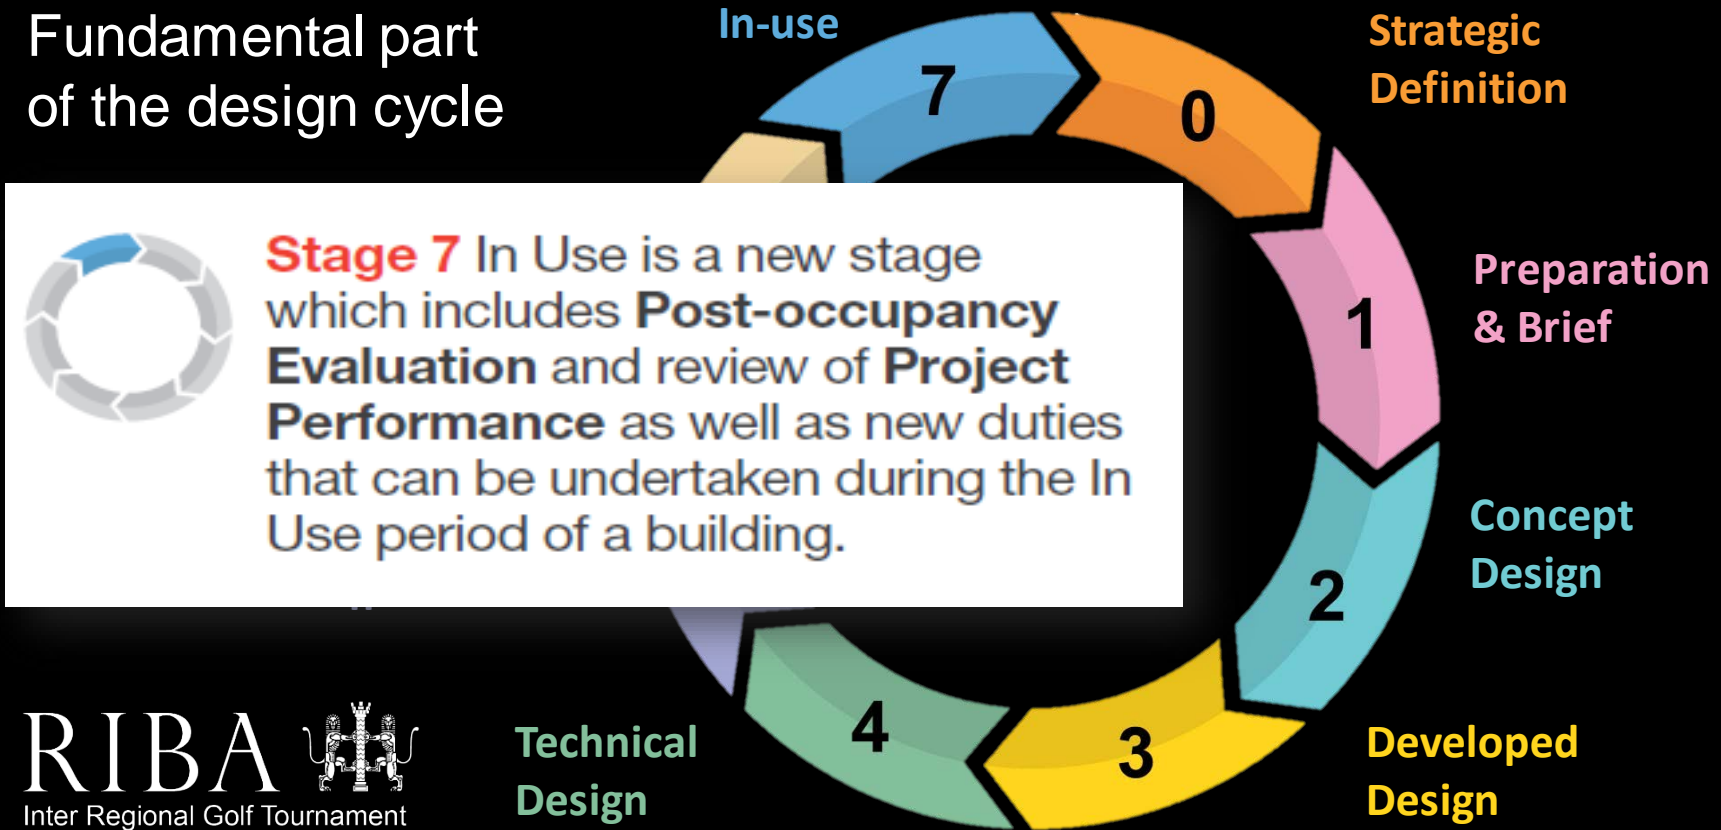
Fundamental part of the design cycle

In-use

7

0

Strategic Definition

Stage 7 In Use is a new stage which includes Post-occupancy Evaluation and review of Project Performance as well as new duties that can be undertaken during the In Use period of a building.

1

Preparation & Brief

Concept Design

2

4

3

Technical Design

Developed Design

RIBA

Inter Regional Golf Tournament